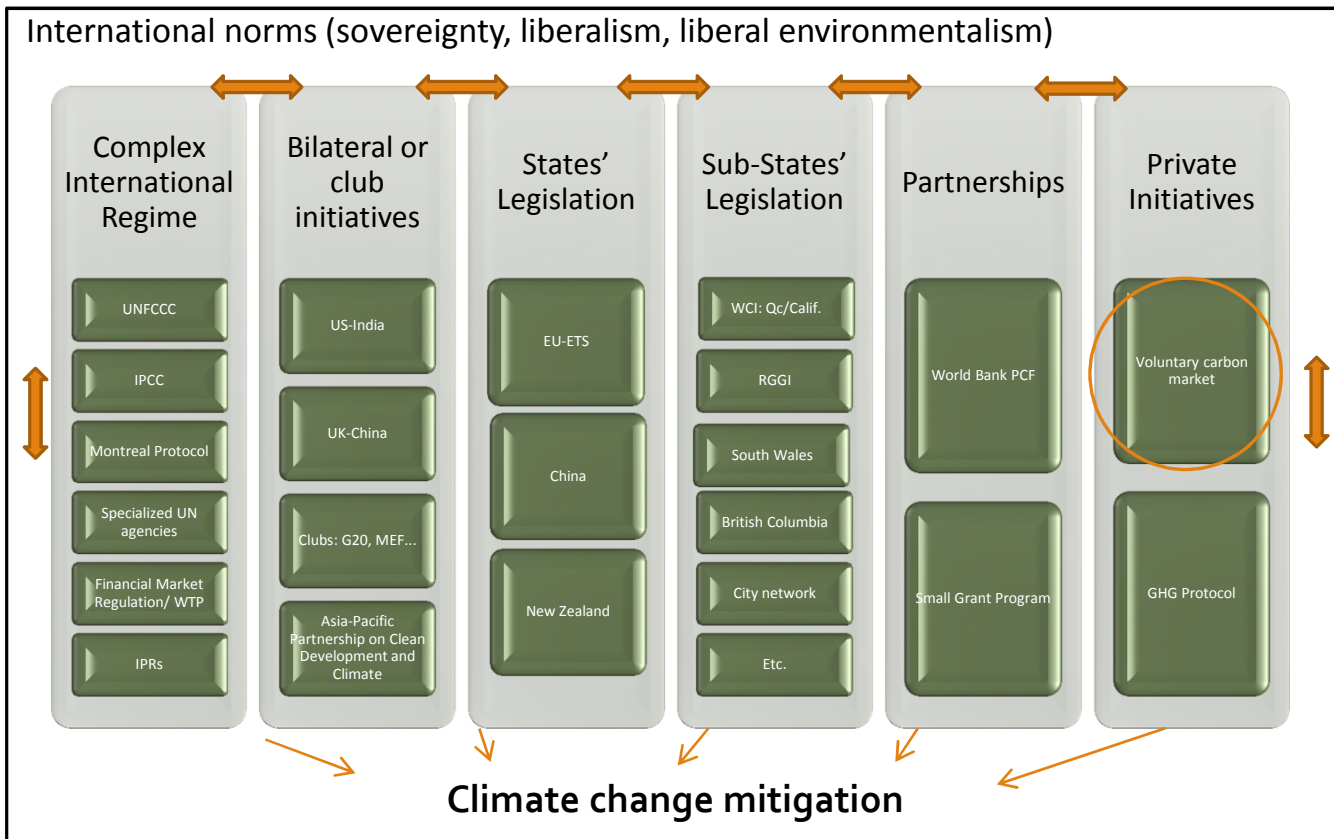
International norms (sovereignty, liberalism, liberal environmentalism)

Complex International Regime

UNFCCC

IPCC

Montreal Protocol

Specialized UN agencies

Financial Market Regulation/ WTP

IPRs

Bilateral or club initiatives

US-India

UK-China

Clubs: G20, MEF…

Asia-Pacific Partnership on Clean Development and Climate

States' Legislation

EU-ETS

China

New Zealand

Sub-States' Legislation

WCI: Qc/Calif.

RGGI

South Wales

British Columbia

City network

Etc.

Partnerships

World Bank PCF

Small Grant Program

Private Initiatives

Voluntary carbon market

GHG Protocol

Climate change mitigation